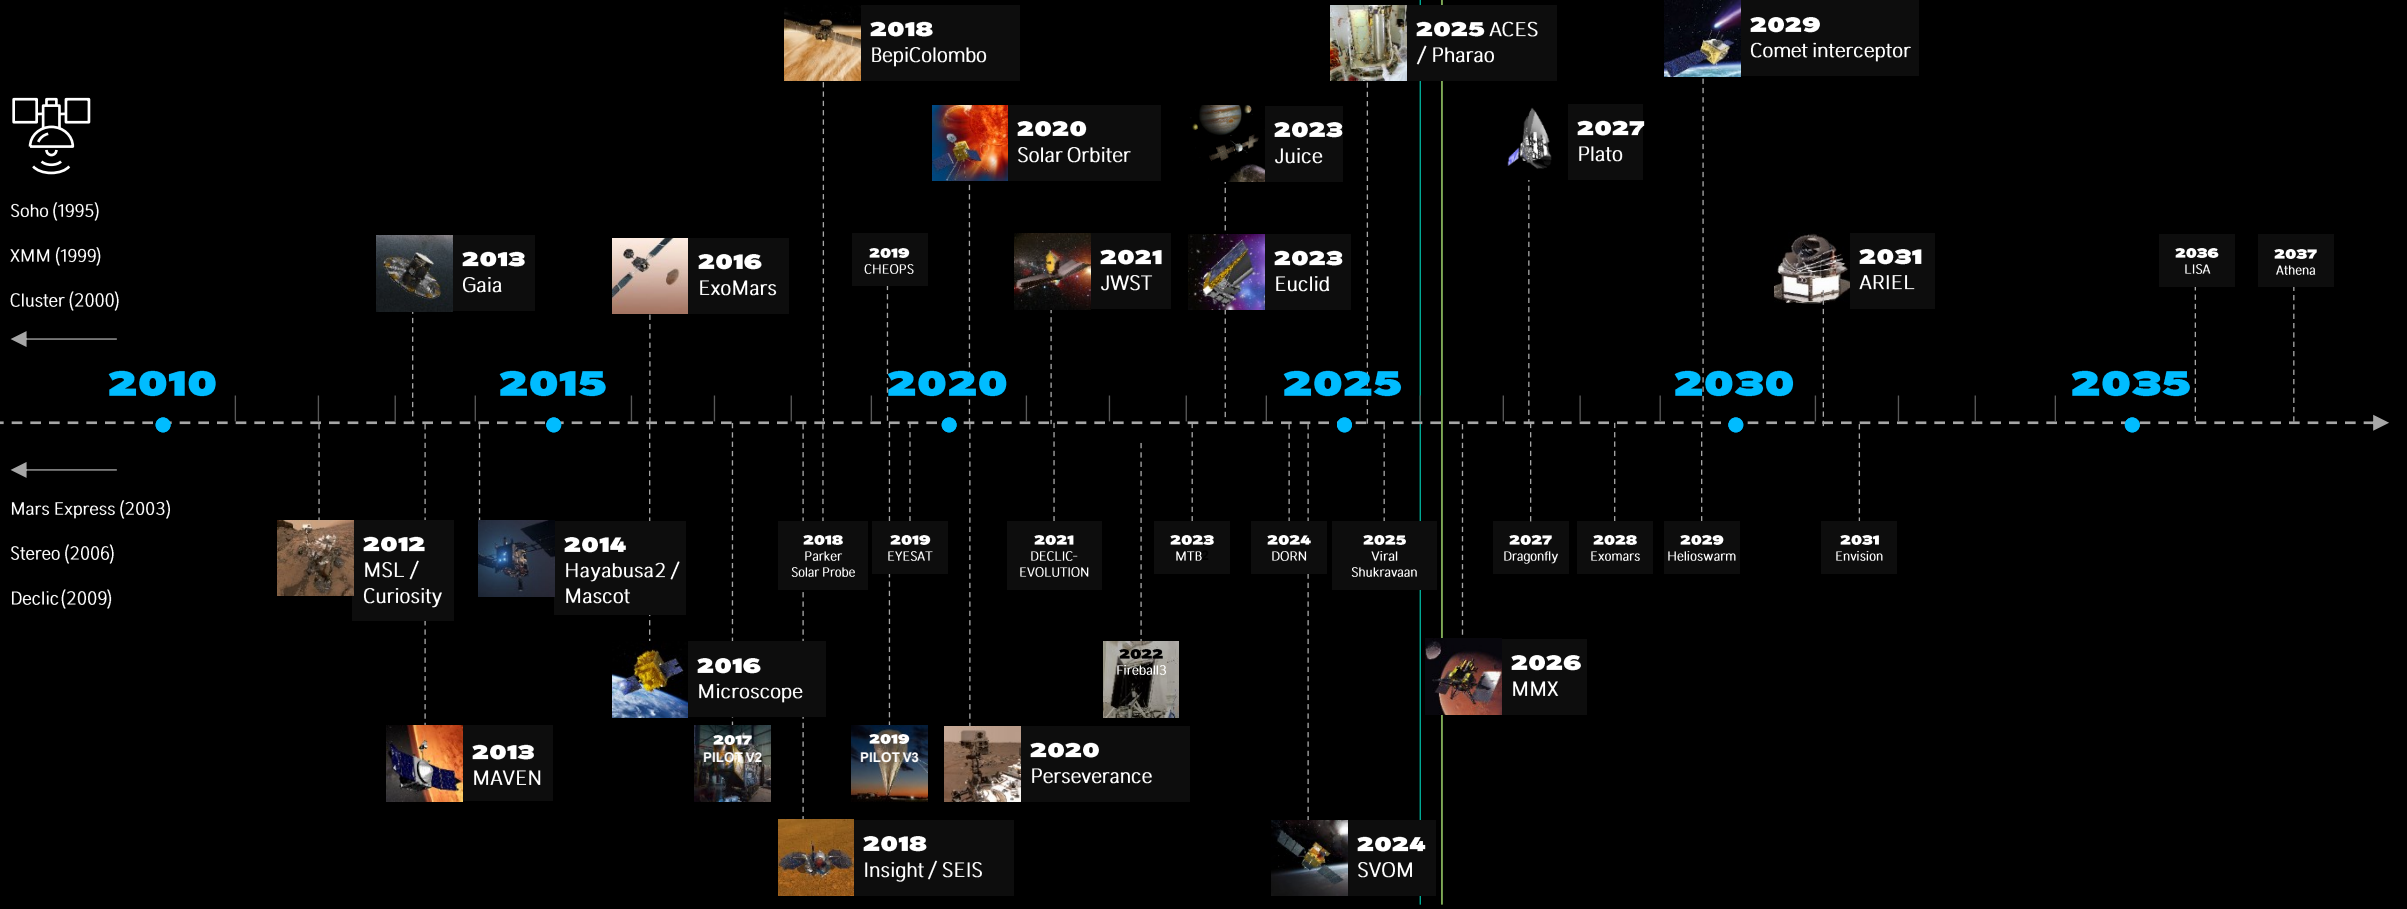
Soho (1995)
XMM (1999)
Cluster (2000)

2018
BepiColombo

2020
Solar Orbiter

2023
Juice

2025 ACES
/ Pharao

2027
Plato

2029
Comet interceptor

2013
Gaia

2016
ExoMars

2019
CHEOPS

2021
JWST

2023
Euclid

2031
ARIEL

2036
LISA

2037
Athena

2010
2015
2020
2025
2030
2035

Mars Express (2003)
Stereo (2006)
Declic (2009)

2012
MSL / Curiosity

2014
Hayabusa2 / Mascot

2018
Parker Solar Probe

2019
EYESAT

2021
DECLIC-EVOLUTION

2023
MTB

2024
DORN

2025
Viral Shukravaan

2027
Dragonfly

2028
Exomars

2029
Helioswarm

2031
Envision

2016
Microscope

2022
Fireball3

2026
MMX

2013
MAVEN

2017
PILOT V2

2019
PILOT V3

2020
Perseverance

2018
Insight / SEIS

2024
SVOM